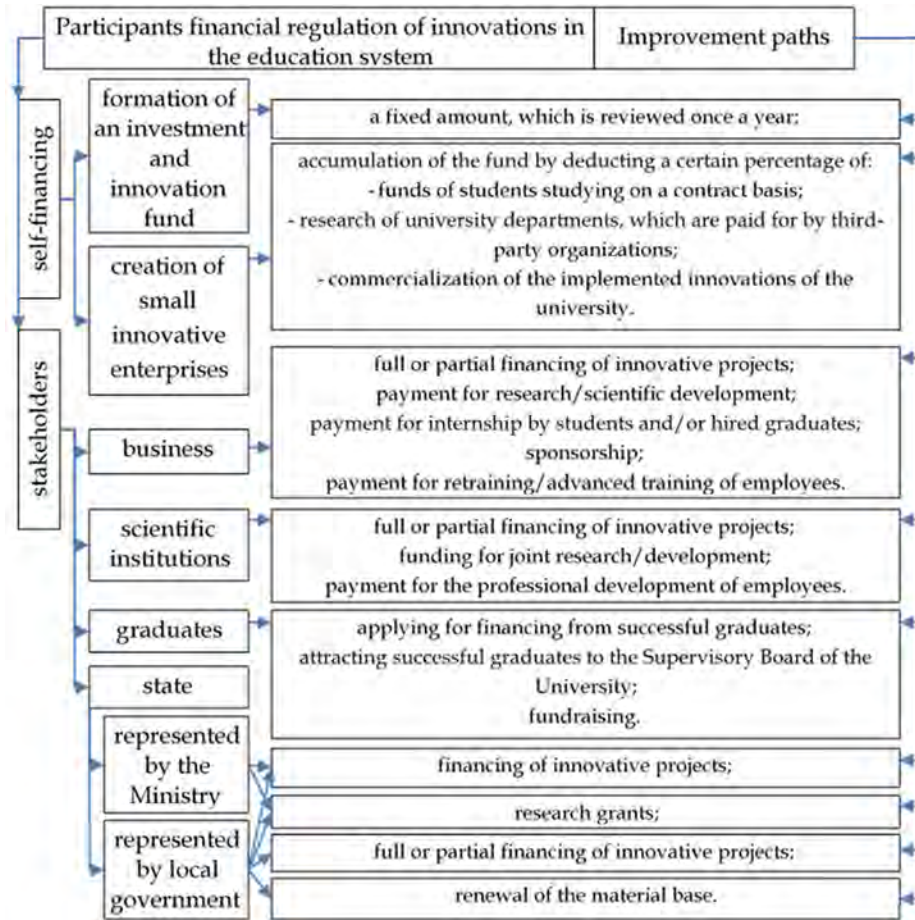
Participants financial regulation of innovations in the education system

Improvement paths

self-financing

formation of an investment and innovation fund

a fixed amount, which is reviewed once a year;

accumulation of the fund by deducting a certain percentage of:
- funds of students studying on a contract basis;
- research of university departments, which are paid for by third-party organizations;
- commercialization of the implemented innovations of the university.

creation of small innovative enterprises

stakeholders

full or partial financing of innovative projects;
payment for research/scientific development;
payment for internship by students and/or hired graduates;
sponsorship;
payment for retraining/advanced training of employees.

business

scientific institutions

full or partial financing of innovative projects;
funding for joint research/development;
payment for the professional development of employees.

graduates

applying for financing from successful graduates;
attracting successful graduates to the Supervisory Board of the University;
fundraising.

state

represented by the Ministry

financing of innovative projects;

research grants;

represented by local government

full or partial financing of innovative projects;

renewal of the material base.